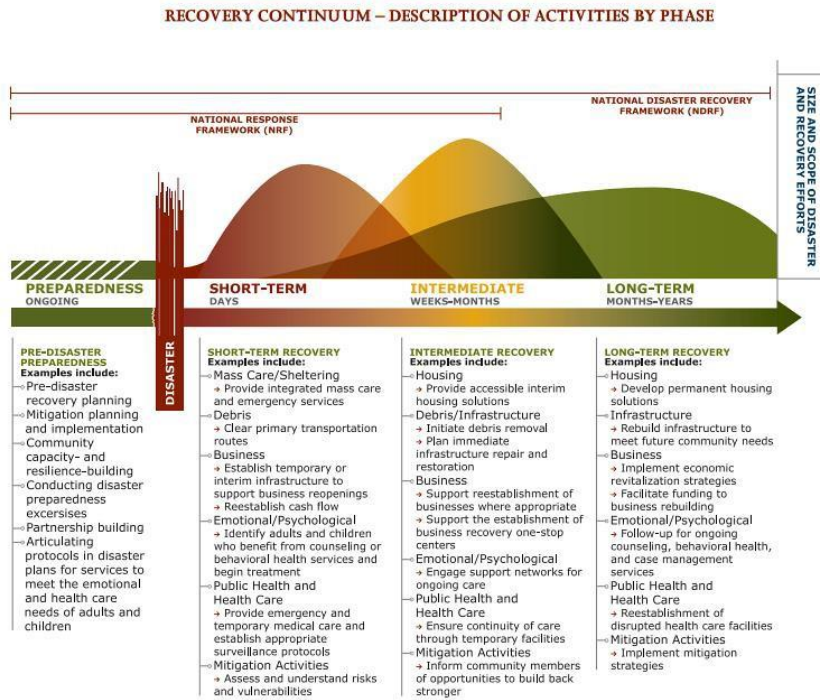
RECOVERY CONTINUUM – DESCRIPTION OF ACTIVITIES BY PHASE

NATIONAL RESPONSE FRAMEWORK (NRF)

NATIONAL DISASTER RECOVERY FRAMEWORK (NDRF)

SIZE AND SCOPE OF DISASTER AND RECOVERY EFFORTS

PREPAREDNESS
ONGOING

SHORT-TERM
DAYS

INTERMEDIATE
WEEKS–MONTHS

LONG-TERM
MONTHS–YEARS

DISASTER

PRE-DISASTER PREPAREDNESS
Examples include:
Pre-disaster recovery planning
Mitigation planning and implementation
Community capacity- and resilience-building
Conducting disaster preparedness excersises
Partnership building
Articulating protocols in disaster plans for services to meet the emotional and health care needs of adults and children

SHORT-TERM RECOVERY
Examples include:
Mass Care/Sheltering
Provide integrated mass care and emergency services
Debris
Clear primary transportation routes
Business
Establish temporary or interim infrastructure to support business reopenings
Reestablish cash flow
Emotional/Psychological
Identify adults and children who benefit from counseling or behavioral health services and begin treatment
Public Health and Health Care
Provide emergency and temporary medical care and establish appropriate surveillance protocols
Mitigation Activities
Assess and understand risks and vulnerabilities

INTERMEDIATE RECOVERY
Examples include:
Housing
Provide accessible interim housing solutions
Debris/Infrastructure
Initiate debris removal
Plan immediate infrastructure repair and restoration
Business
Support reestablishment of businesses where appropriate
Support the establishment of business recovery one-stop centers
Emotional/Psychological
Engage support networks for ongoing care
Public Health and Health Care
Ensure continuity of care through temporary facilities
Mitigation Activities
Inform community members of opportunities to build back stronger

LONG-TERM RECOVERY
Examples include:
Housing
Develop permanent housing solutions
Infrastructure
Rebuild infrastructure to meet future community needs
Business
Implement economic revitalization strategies
Facilitate funding to business rebuilding
Emotional/Psychological
Follow-up for ongoing counseling, behavioral health, and case management services
Public Health and Health Care
Reestablishment of disrupted health care facilities
Mitigation Activities
Implement mitigation strategies